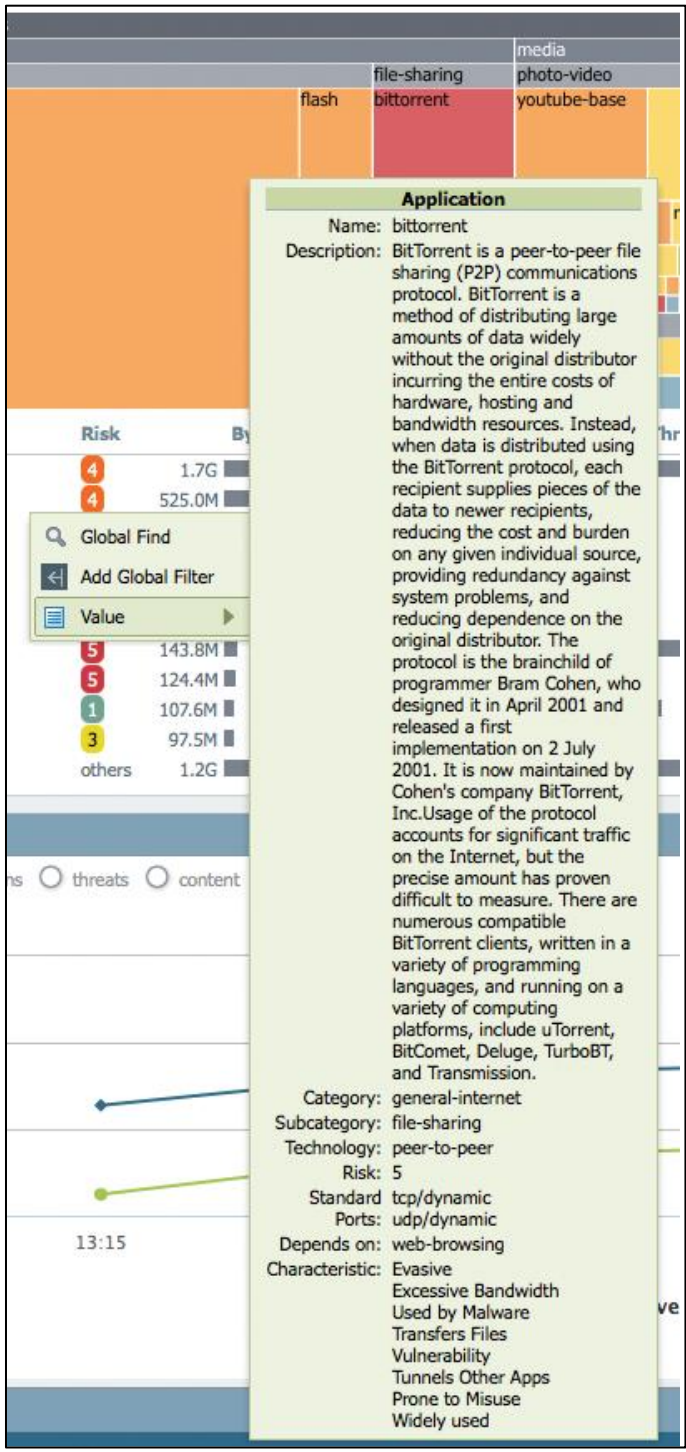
media
file-sharing photo-video
flash bittorrent youtube-base

Risk By
4 1.7G
4 525.0M
Global Find
Add Global Filter
Value
5 143.8M
5 124.4M
1 107.6M
3 97.5M
others 1.2G

ns threats content

13:15

Application
Name: bittorrent
Description: BitTorrent is a peer-to-peer file sharing (P2P) communications protocol. BitTorrent is a method of distributing large amounts of data widely without the original distributor incurring the entire costs of hardware, hosting and bandwidth resources. Instead, when data is distributed using the BitTorrent protocol, each recipient supplies pieces of the data to newer recipients, reducing the cost and burden on any given individual source, providing redundancy against system problems, and reducing dependence on the original distributor. The protocol is the brainchild of programmer Bram Cohen, who designed it in April 2001 and released a first implementation on 2 July 2001. It is now maintained by Cohen's company BitTorrent, Inc.Usage of the protocol accounts for significant traffic on the Internet, but the precise amount has proven difficult to measure. There are numerous compatible BitTorrent clients, written in a variety of programming languages, and running on a variety of computing platforms, include uTorrent, BitComet, Deluge, TurboBT, and Transmission.
Category: general-internet
Subcategory: file-sharing
Technology: peer-to-peer
Risk: 5
Standard Ports: tcp/dynamic
udp/dynamic
Depends on: web-browsing
Characteristic: Evasive
Excessive Bandwidth
Used by Malware
Transfers Files
Vulnerability
Tunnels Other Apps
Prone to Misuse
Widely used